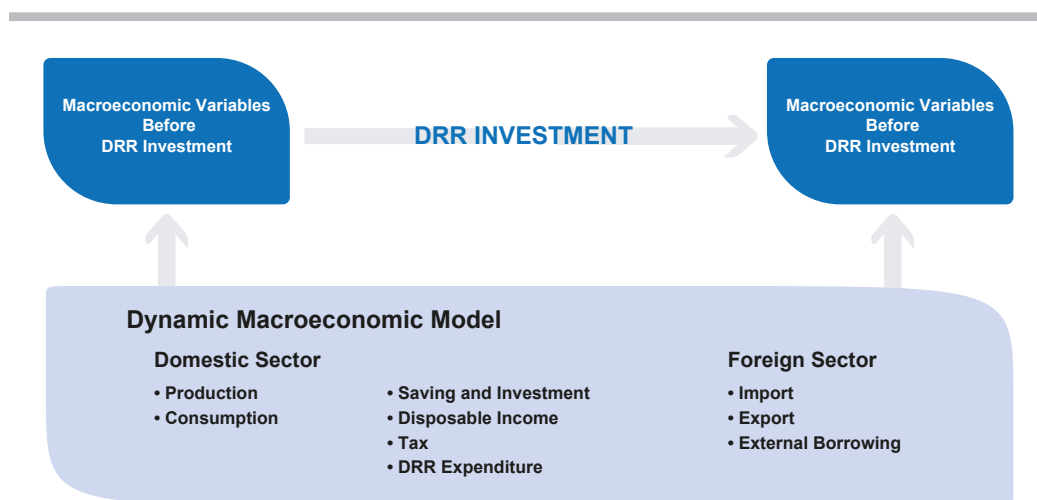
Macroeconomic Variables Before DRR Investment

DRR INVESTMENT

Macroeconomic Variables Before DRR Investment

Dynamic Macroeconomic Model

Domestic Sector

• Production
• Consumption

• Saving and Investment
• Disposable Income
• Tax
• DRR Expenditure

Foreign Sector

• Import
• Export
• External Borrowing